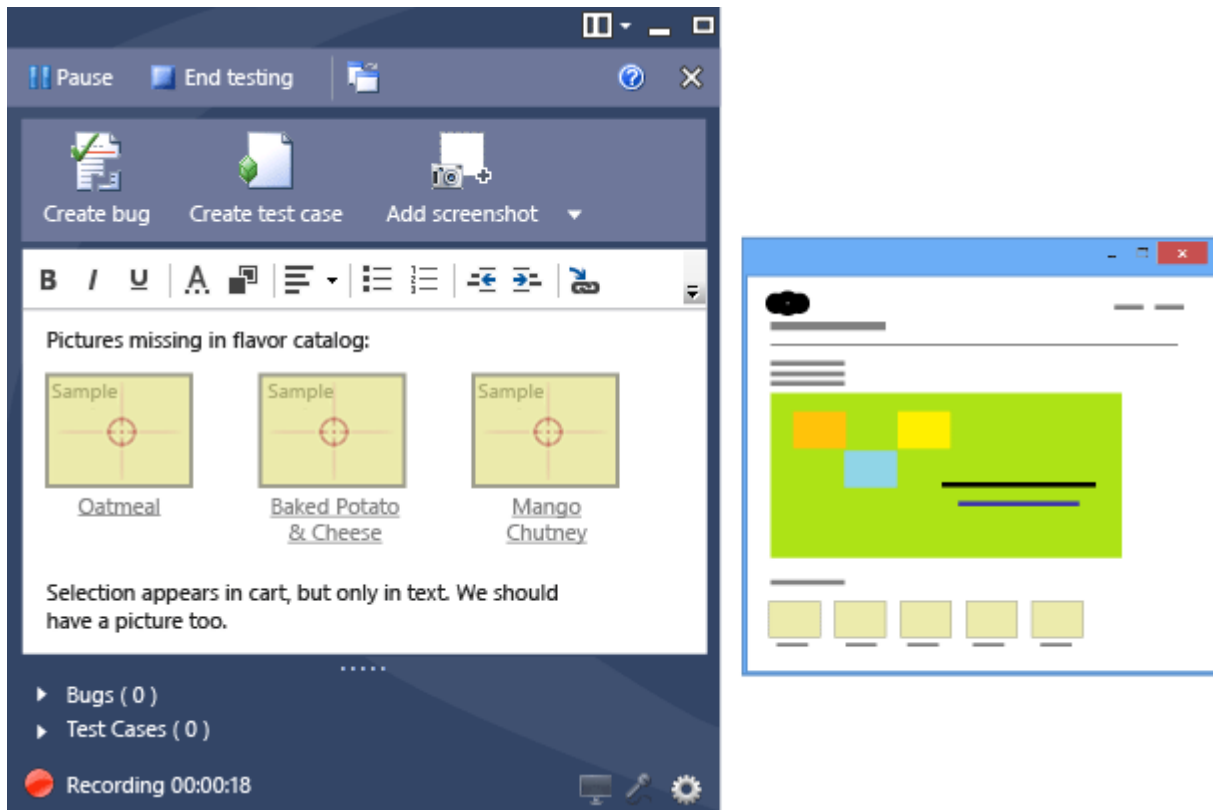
Pause End testing

Create bug Create test case Add screenshot

B I U

Pictures missing in flavor catalog:

Sample

Oatmeal

Sample

Baked Potato & Cheese

Sample

Mango Chutney

Selection appears in cart, but only in text. We should have a picture too.

Bugs ( 0 )

Test Cases ( 0 )

Recording 00:00:18